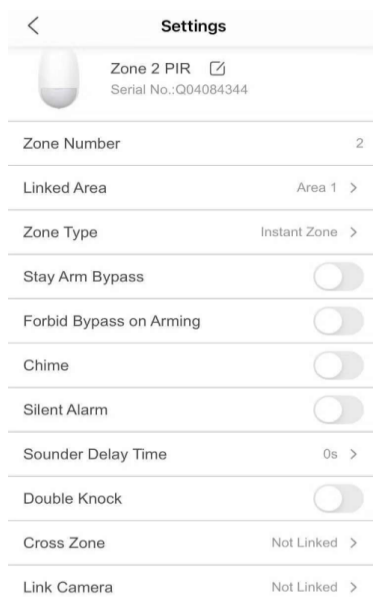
Settings

Zone 2 PIR
Serial No.:Q04084344

Zone Number 2

Linked Area Area 1 >

Zone Type Instant Zone >

Stay Arm Bypass

Forbid Bypass on Arming

Chime

Silent Alarm

Sounder Delay Time 0s >

Double Knock

Cross Zone Not Linked >

Link Camera Not Linked >